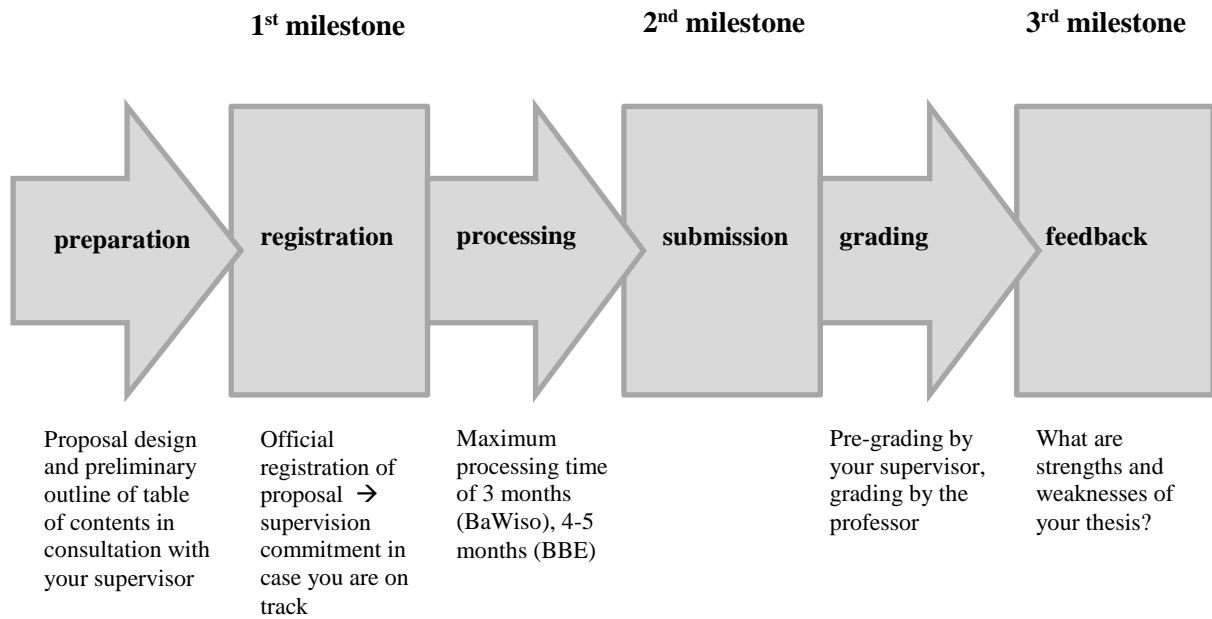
$1^{st}$ milestone

$2^{nd}$ milestone

$3^{rd}$ milestone

preparation

registration

processing

submission

grading

feedback

Proposal design and preliminary outline of table of contents in consultation with your supervisor

Official registration of proposal $\rightarrow$ supervision commitment in case you are on track

Maximum processing time of 3 months (BaWiso), 4-5 months (BBE)

Pre-grading by your supervisor, grading by the professor

What are strengths and weaknesses of your thesis?